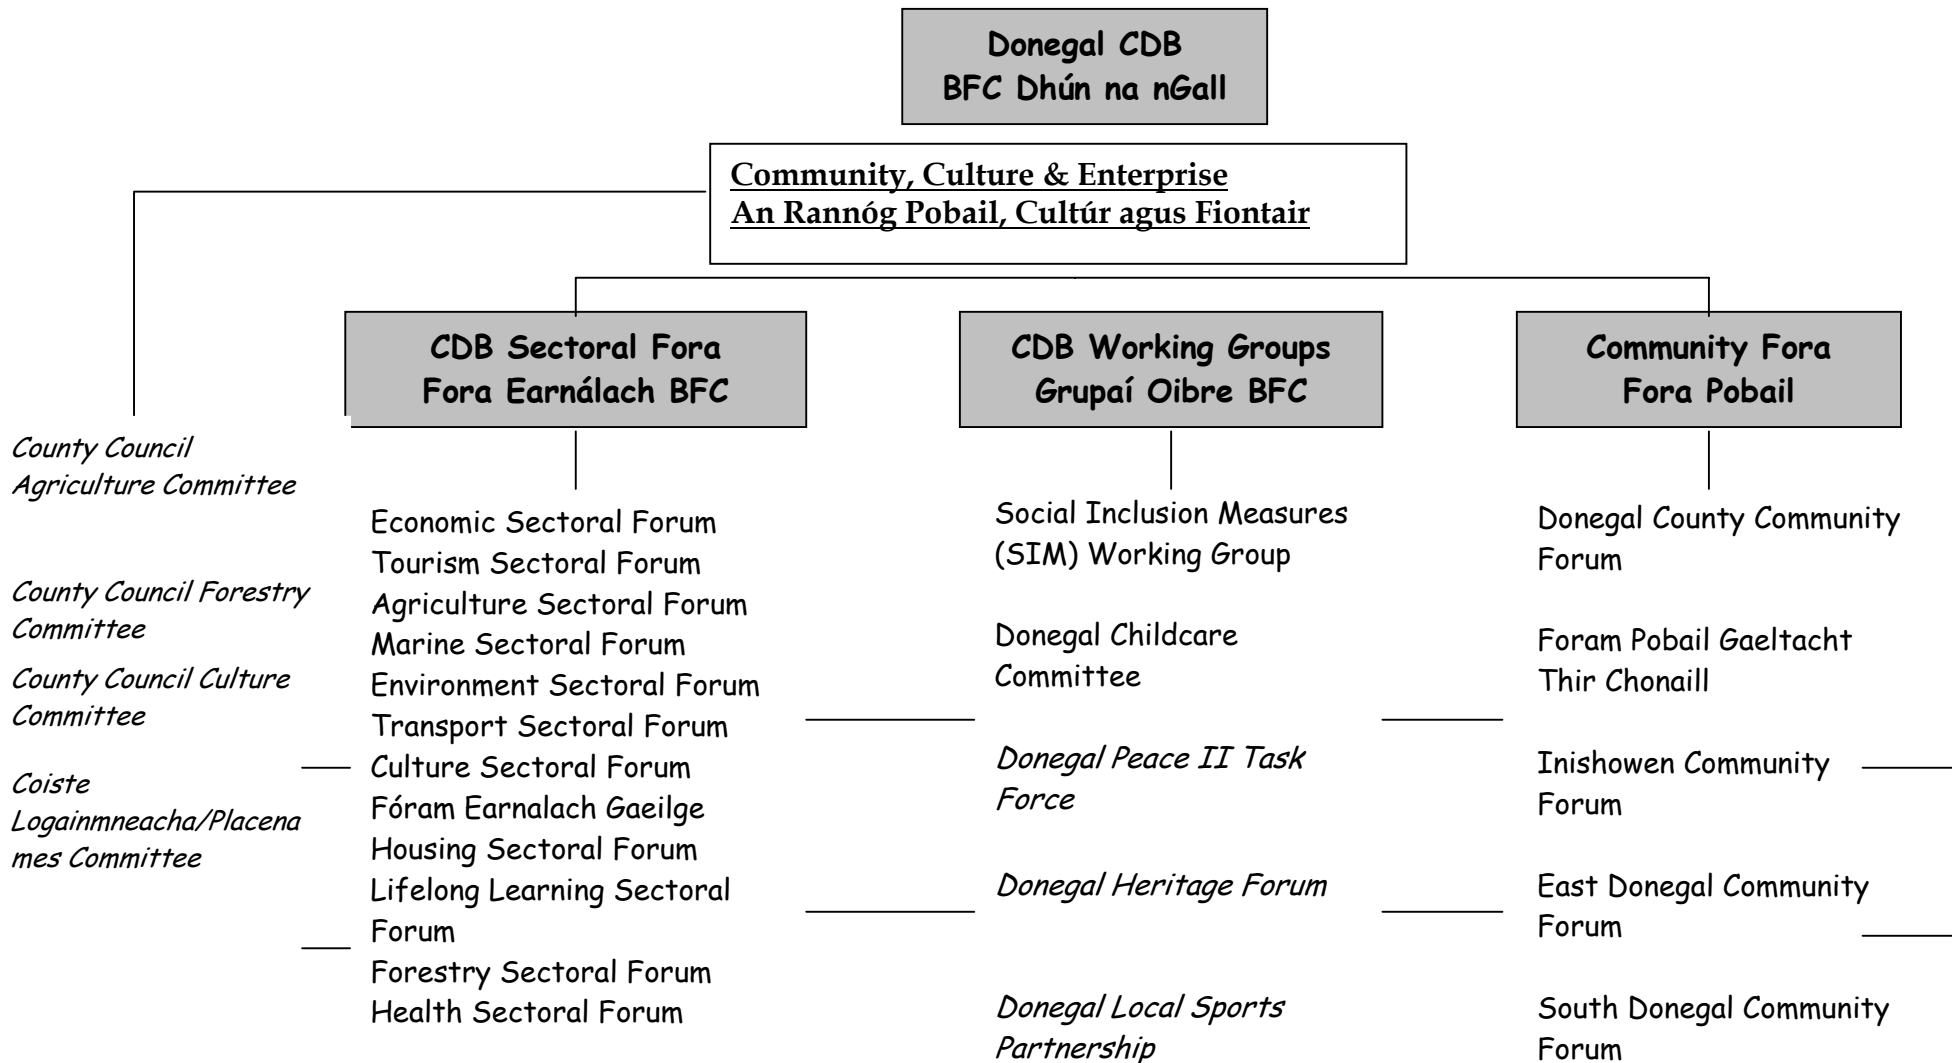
Donegal CDB
BFC Dhún na nGall

Community, Culture & Enterprise
An Rannóg Pobail, Cultúr agus Fiontair

CDB Sectoral Fora
Fora Earnálach BFC

CDB Working Groups
Grupaí Oibre BFC

Community Fora
Fora Pobail

County Council Agriculture Committee

County Council Forestry Committee

County Council Culture Committee

Coiste Logainmneacha/Placenames Committee

Economic Sectoral Forum
Tourism Sectoral Forum
Agriculture Sectoral Forum
Marine Sectoral Forum
Environment Sectoral Forum
Transport Sectoral Forum
Culture Sectoral Forum
Fóram Earnalach Gaeilge
Housing Sectoral Forum
Lifelong Learning Sectoral Forum
Forestry Sectoral Forum
Health Sectoral Forum

Social Inclusion Measures (SIM) Working Group

Donegal Childcare Committee

Donegal Peace II Task Force

Donegal Heritage Forum

Donegal Local Sports Partnership

Donegal County Community Forum

Foram Pobail Gaeltacht Thir Chonaill

Inishowen Community Forum

East Donegal Community Forum

South Donegal Community Forum